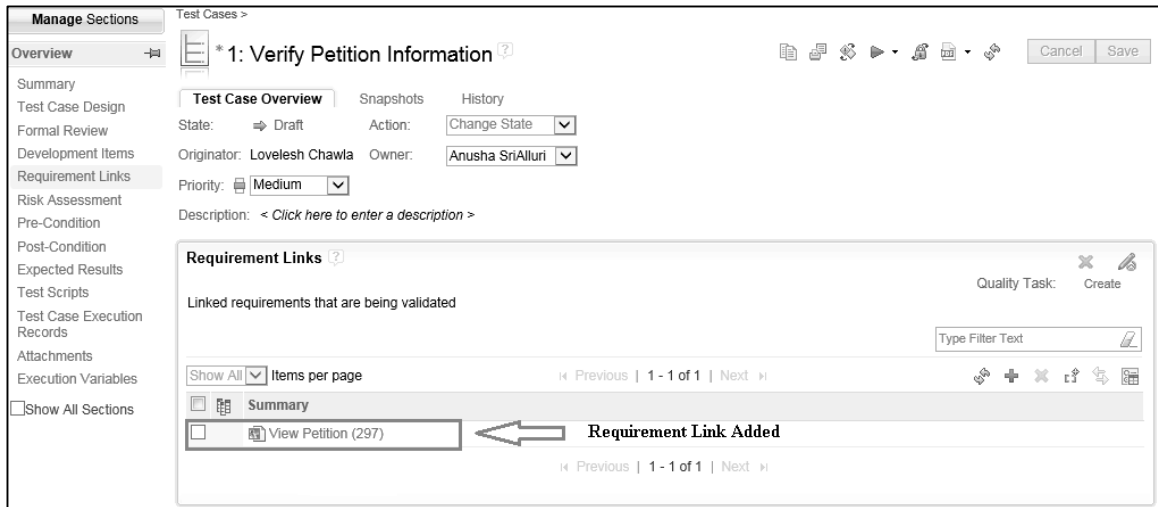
Manage Sections

Overview

Summary
Test Case Design
Formal Review
Development Items
Requirement Links
Risk Assessment
Pre-Condition
Post-Condition
Expected Results
Test Scripts
Test Case Execution Records
Attachments
Execution Variables
Show All Sections

Test Cases >

* 1: Verify Petition Information

Cancel Save

Test Case Overview Snapshots History

State: ⇒ Draft Action: Change State

Originator: Lovelesh Chawla Owner: Anusha SriAlluri

Priority: Medium

Description: < Click here to enter a description >

Requirement Links

Quality Task: Create

Linked requirements that are being validated

Type Filter Text

Show All Items per page

Previous | 1 - 1 of 1 | Next

Summary

View Petition (297)

Requirement Link Added

Previous | 1 - 1 of 1 | Next